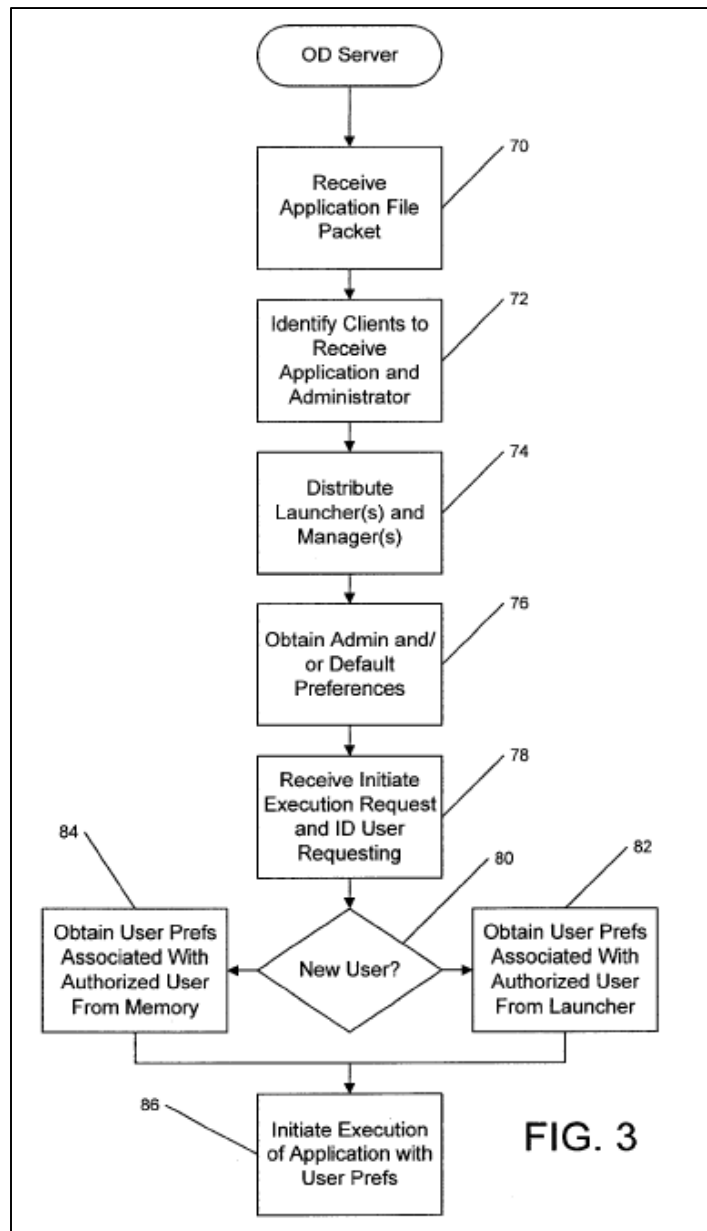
OD Server

Receive Application File Packet

70

Identify Clients to Receive Application and Administrator

72

Distribute Launcher(s) and Manager(s)

74

Obtain Admin and/ or Default Preferences

76

Receive Initiate Execution Request and ID User Requesting

78

84

80

82

Obtain User Prefs Associated With Authorized User From Memory

New User?

Obtain User Prefs Associated With Authorized User From Launcher

86

Initiate Execution of Application with User Prefs

FIG. 3